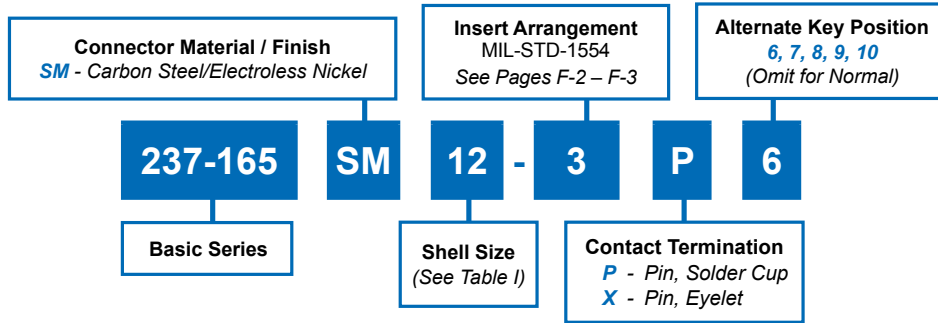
Connector Material / Finish
SM - Carbon Steel/Electroless Nickel

Insert Arrangement
MIL-STD-1554
See Pages F-2 – F-3

Alternate Key Position
6, 7, 8, 9, 10
(Omit for Normal)

237-165 SM 12 - 3 P 6

Basic Series

Shell Size
(See Table I)

Contact Termination
P - Pin, Solder Cup
X - Pin, Eyelet